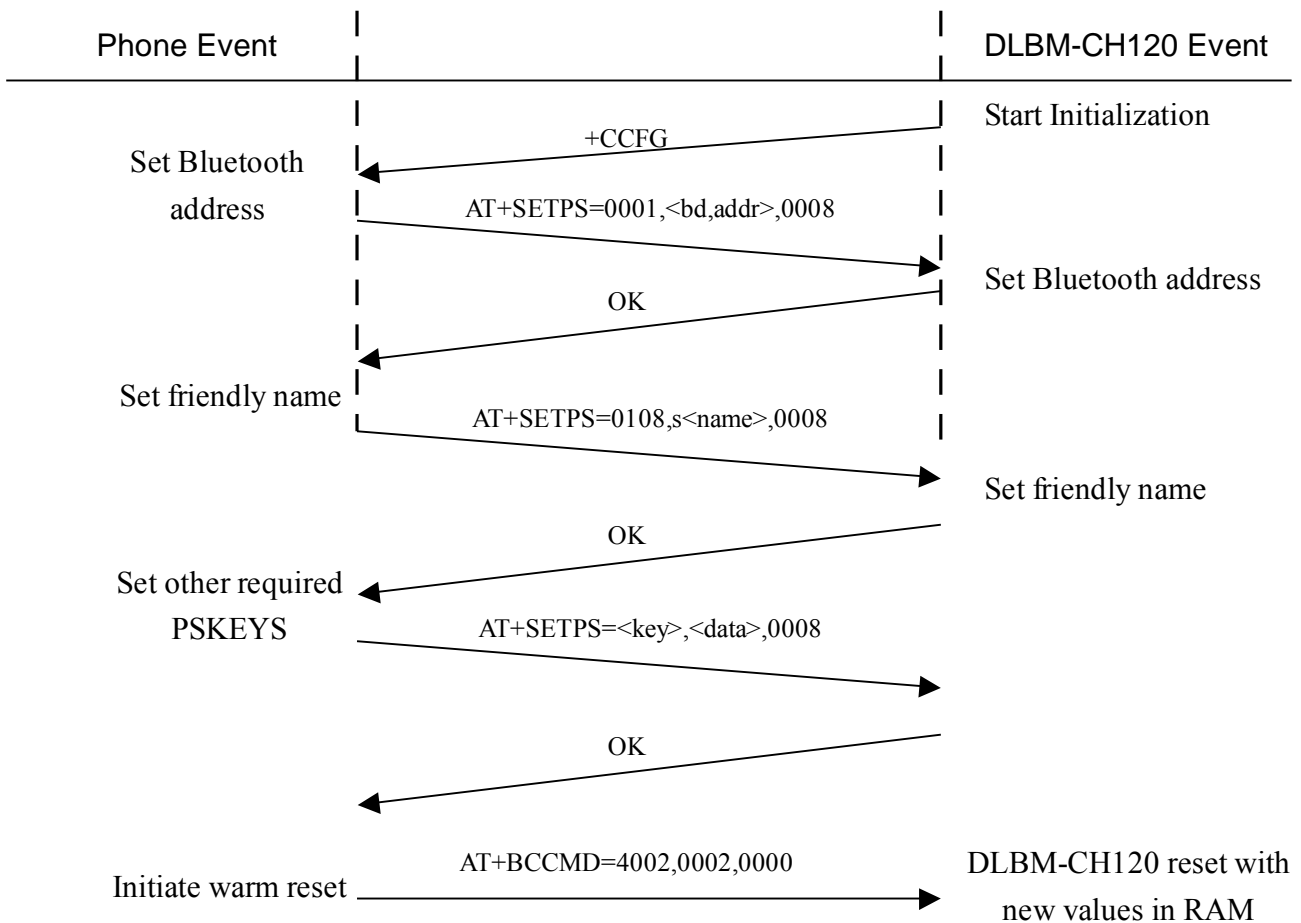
Phone Event

DLBM-CH120 Event

Start Initialization

+CCFG

Set Bluetooth address

AT+SETPS=0001,<bd,addr>,0008

Set Bluetooth address

OK

Set friendly name

AT+SETPS=0108,s<name>,0008

Set friendly name

OK

Set other required PSKEYS

AT+SETPS=<key>,<data>,0008

OK

Initiate warm reset

AT+BCCMD=4002,0002,0000

DLBM-CH120 reset with new values in RAM